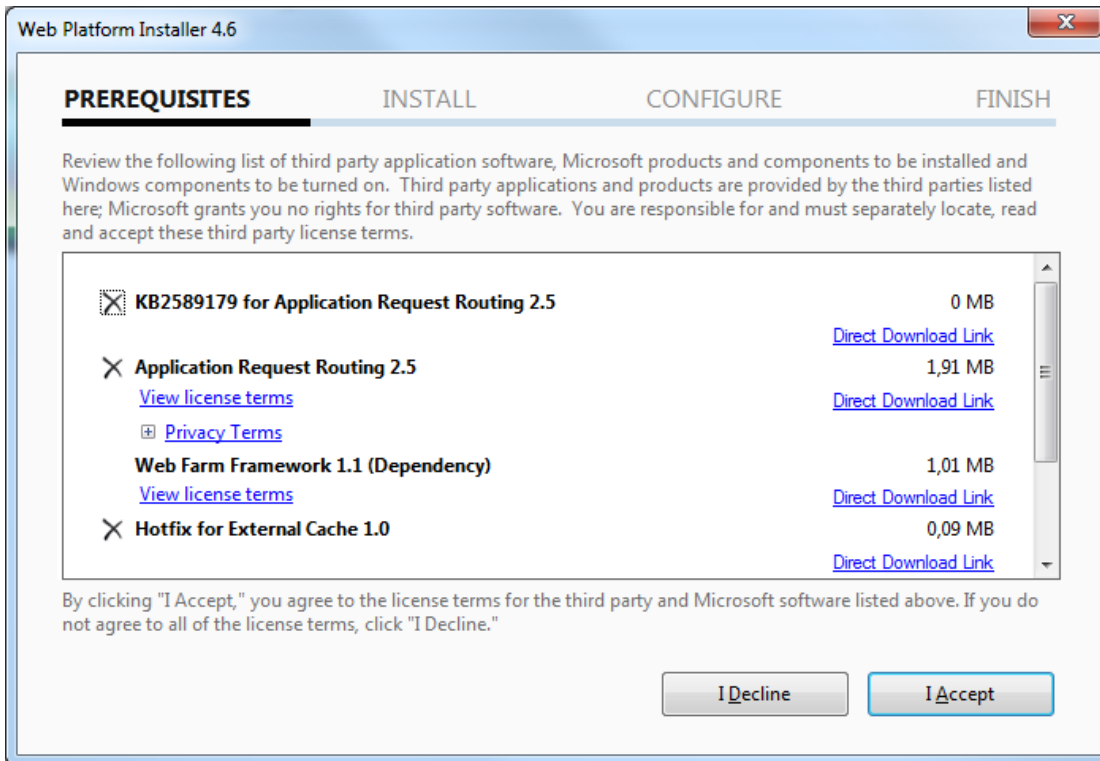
Web Platform Installer 4.6

PREREQUISITES INSTALL CONFIGURE FINISH

Review the following list of third party application software, Microsoft products and components to be installed and Windows components to be turned on. Third party applications and products are provided by the third parties listed here; Microsoft grants you no rights for third party software. You are responsible for and must separately locate, read and accept these third party license terms.

KB2589179 for Application Request Routing 2.5 0 MB
Direct Download Link
Application Request Routing 2.5 1,91 MB
View license terms Direct Download Link
Privacy Terms
Web Farm Framework 1.1 (Dependency) 1,01 MB
View license terms Direct Download Link
Hotfix for External Cache 1.0 0,09 MB
Direct Download Link

By clicking "I Accept," you agree to the license terms for the third party and Microsoft software listed above. If you do not agree to all of the license terms, click "I Decline."

I Decline I Accept